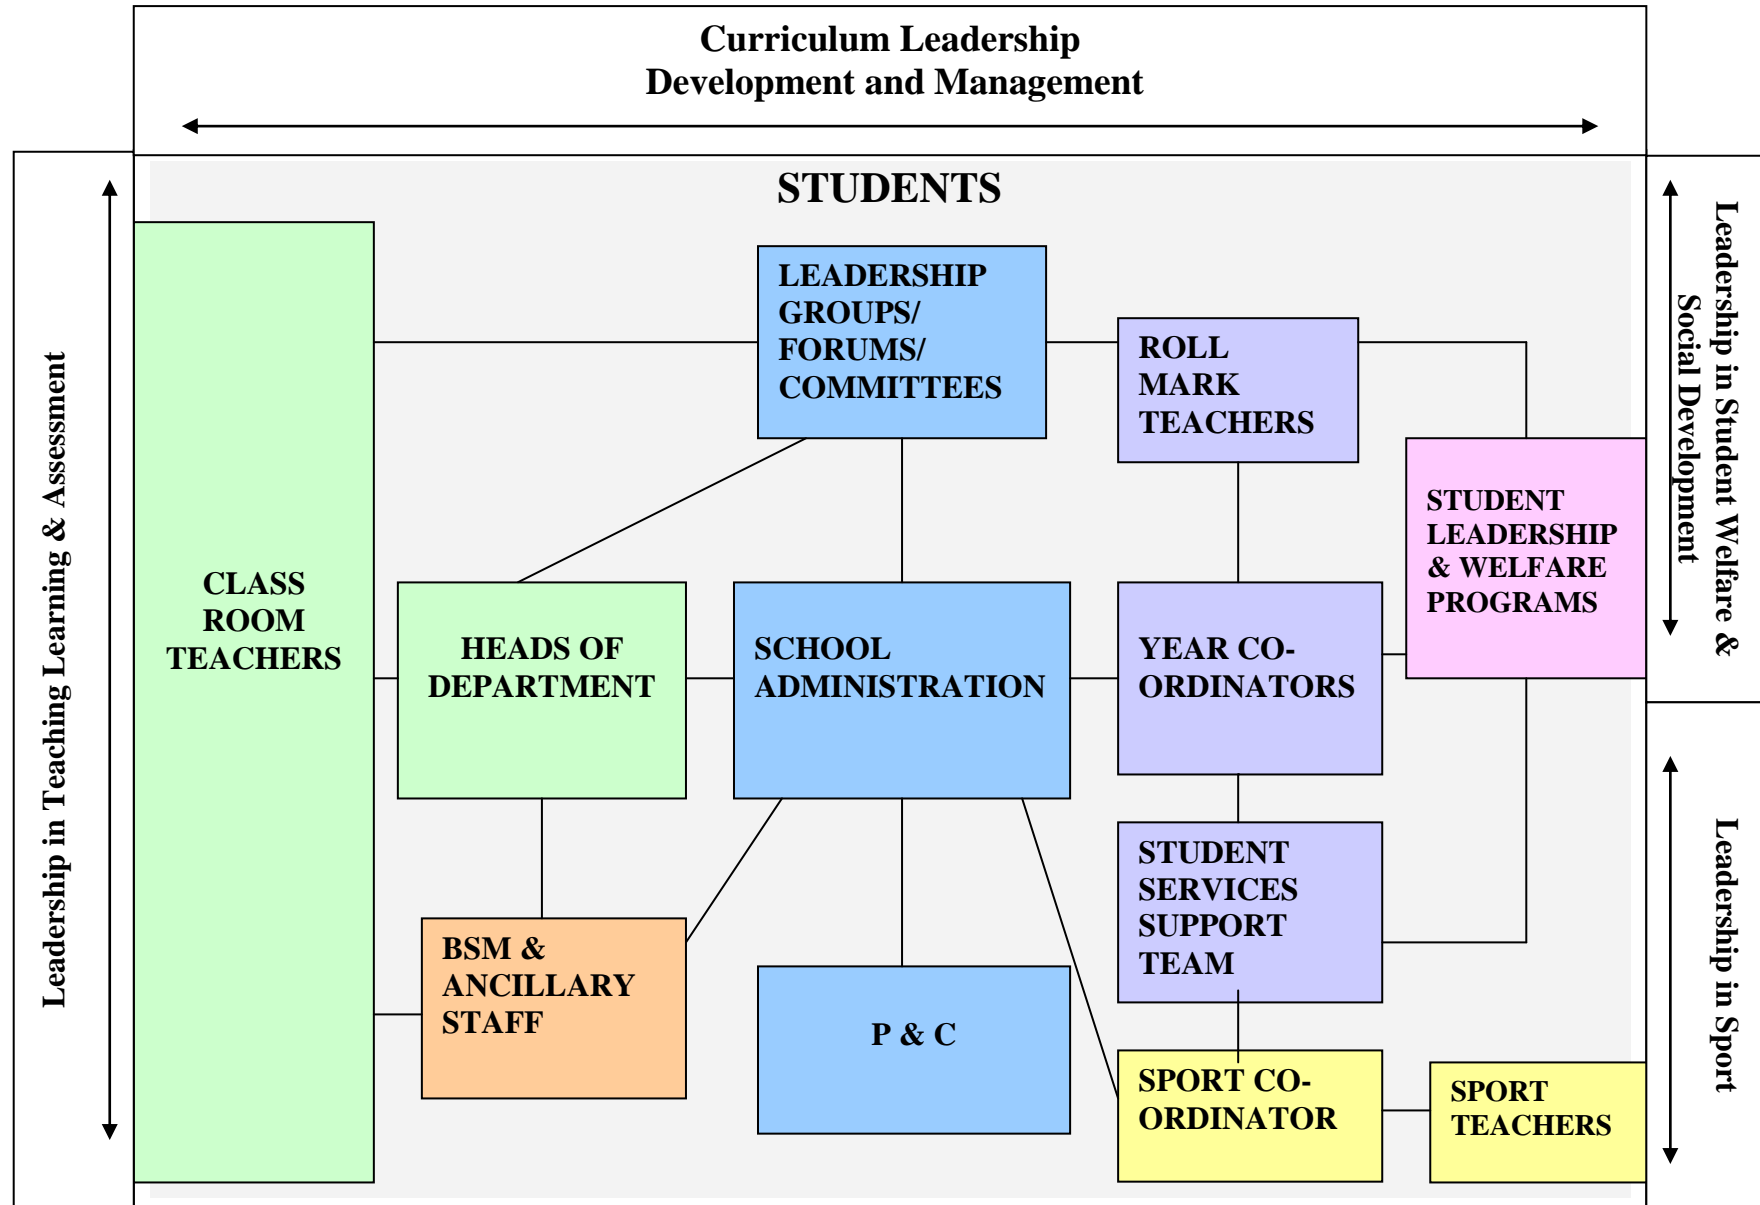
Curriculum Leadership
Development and Management

Leadership in Teaching Learning & Assessment

STUDENTS

CLASS ROOM TEACHERS

LEADERSHIP GROUPS/ FORUMS/ COMMITTEES

ROLL MARK TEACHERS

STUDENT LEADERSHIP & WELFARE PROGRAMS

HEADS OF DEPARTMENT

SCHOOL ADMINISTRATION

YEAR CO-ORDINATORS

STUDENT SERVICES SUPPORT TEAM

BSM & ANCILLARY STAFF

P & C

SPORT CO-ORDINATOR

SPORT TEACHERS

Leadership in Student Welfare & Social Development

Leadership in Sport